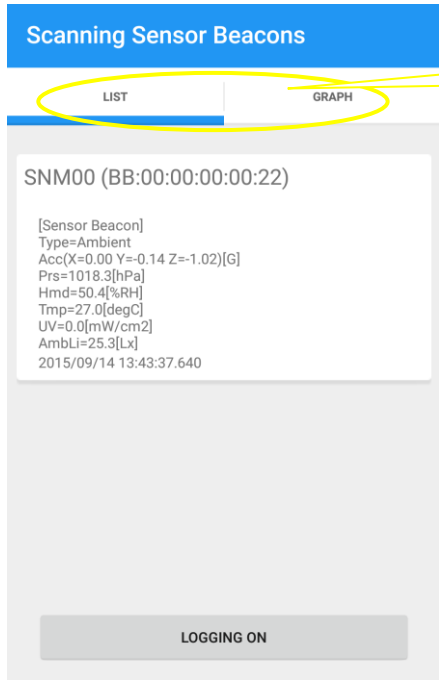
Scanning Sensor Beacons

LIST

GRAPH

SNM00 (BB:00:00:00:00:22)

[Sensor Beacon]
Type=Ambient
Acc(X=0.00 Y=-0.14 Z=-1.02)[G]
Prs=1018.3[hPa]
Hmd=50.4[%RH]
Tmp=27.0[degC]
UV=0.0[mW/cm2]
AmbLi=25.3[Lx]
2015/09/14 13:43:37.640

LOGGING ON